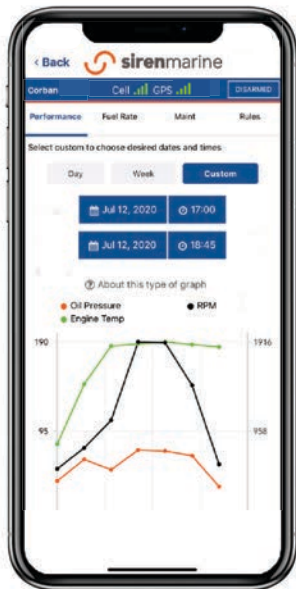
‹ Back sirenmarine

Corban Cell GPS DISARMED

Performance Fuel Rate Maint Rules

Select custom to choose desired dates and times

Day Week Custom

Jul 12, 2020 17:00

Jul 12, 2020 18:45

About this type of graph

Oil Pressure RPM
Engine Temp

190 1916

95 958